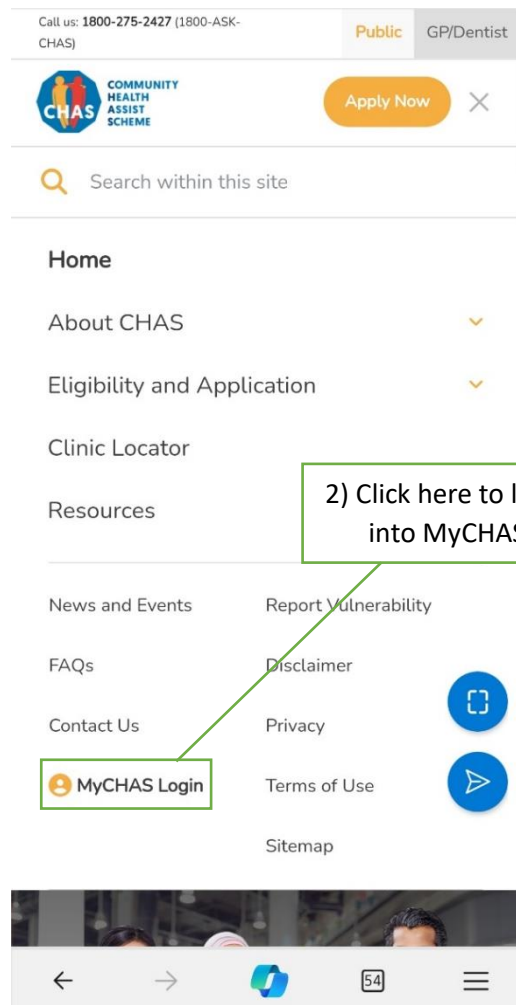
Call us: **1800-275-2427** (1800-ASK-CHAS)

Public GP/Dentist

CHAS COMMUNITY HEALTH ASSIST SCHEME

Apply Now

Search within this site

Home

About CHAS

Eligibility and Application

Clinic Locator

Resources

2) Click here to l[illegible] into MyCHA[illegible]

News and Events

Report Vulnerability

FAQs

Disclaimer

Contact Us

Privacy

MyCHAS Login

Terms of Use

Sitemap

54